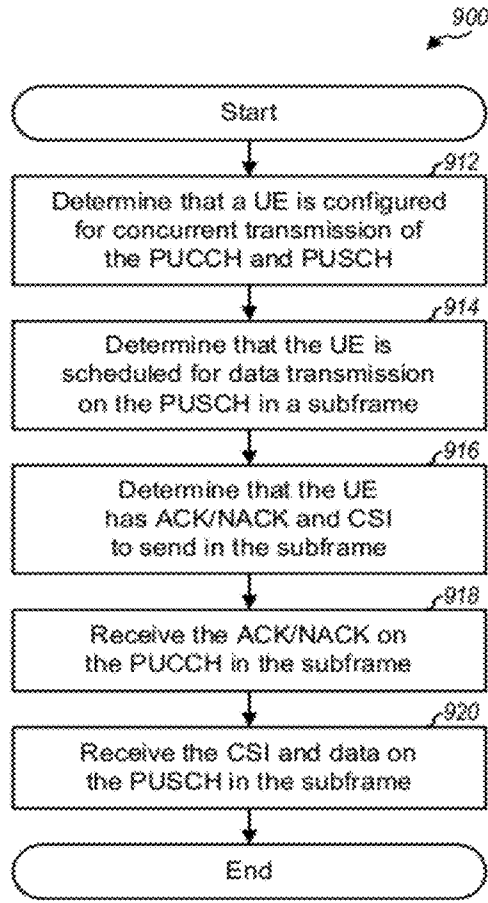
900

Start

912
Determine that a UE is configured for concurrent transmission of the PUCCH and PUSCH

914
Determine that the UE is scheduled for data transmission on the PUSCH in a subframe

916
Determine that the UE has ACK/NACK and CSI to send in the subframe

918
Receive the ACK/NACK on the PUCCH in the subframe

920
Receive the CSI and data on the PUSCH in the subframe

End